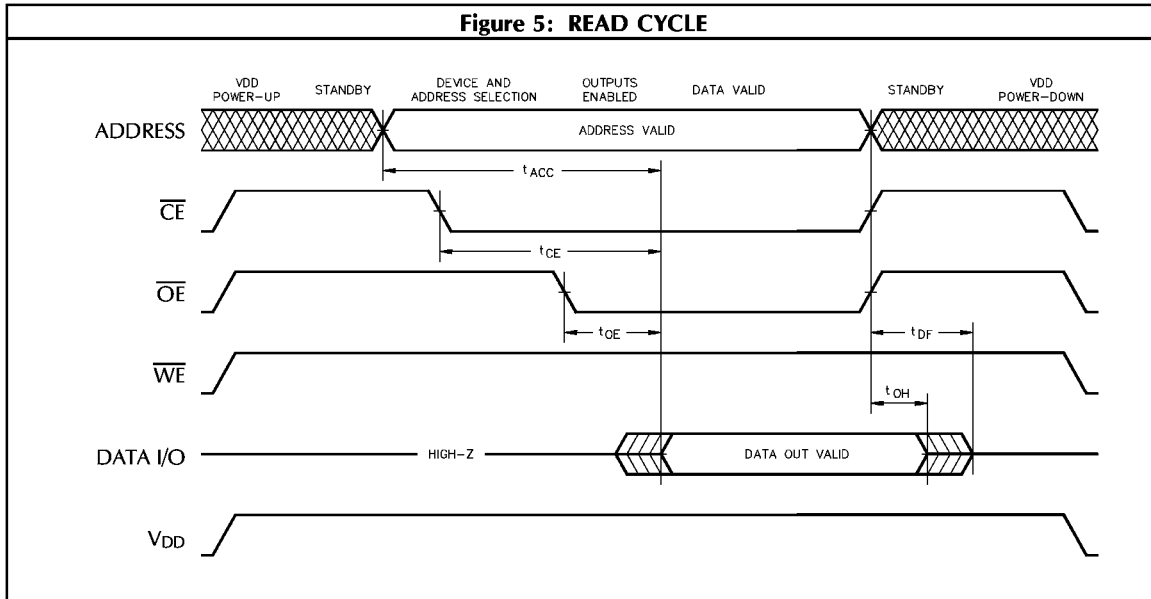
Figure 5: READ CYCLE

VDD POWER-UP STANDBY DEVICE AND ADDRESS SELECTION OUTPUTS ENABLED DATA VALID STANDBY VDD POWER-DOWN

ADDRESS

ADDRESS VALID

$t_{ACC}$

$\overline{CE}$

$t_{CE}$

$\overline{OE}$

$t_{OE}$

$t_{DF}$

$\overline{WE}$

$t_{OH}$

DATA I/O

HIGH-Z

DATA OUT VALID

$V_{DD}$